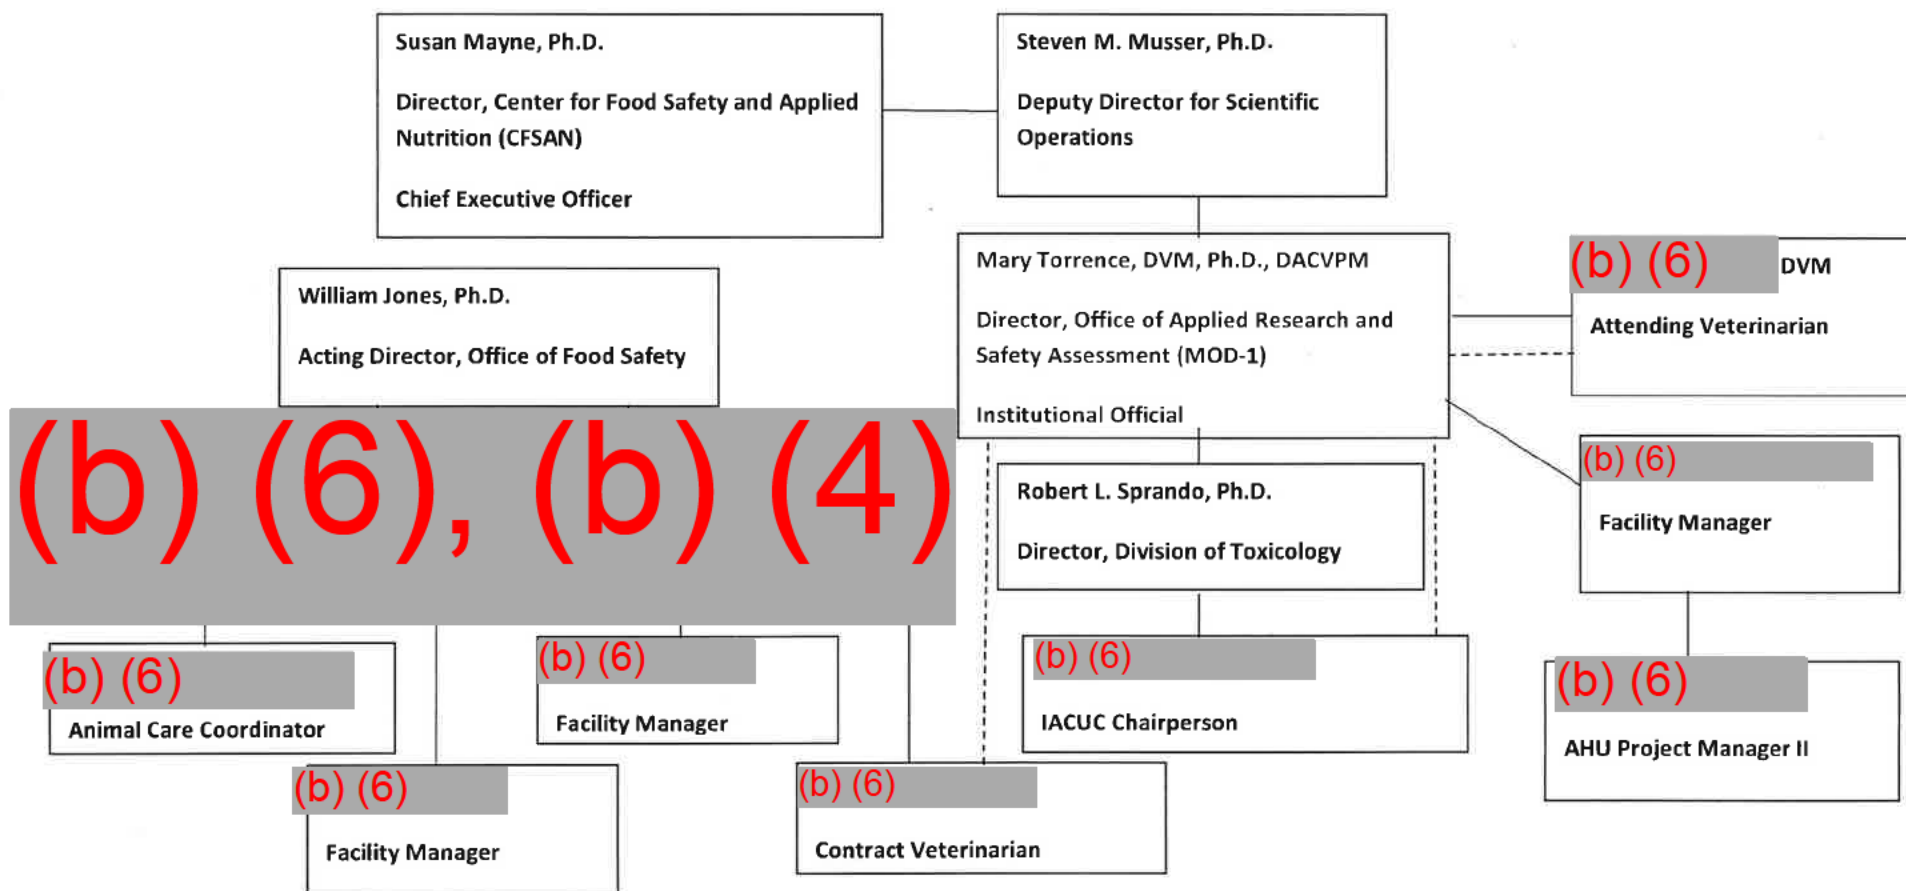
Susan Mayne, Ph.D.

Director, Center for Food Safety and Applied Nutrition (CFSAN)

Chief Executive Officer

Steven M. Musser, Ph.D.

Deputy Director for Scientific Operations

William Jones, Ph.D.

Acting Director, Office of Food Safety

Mary Torrence, DVM, Ph.D., DACVPM

Director, Office of Applied Research and Safety Assessment (MOD-1)

Institutional Official

(b) (6) DVM

Attending Veterinarian

(b) (6), (b) (4)

Robert L. Sprando, Ph.D.

Director, Division of Toxicology

(b) (6)

Facility Manager

(b) (6)

Animal Care Coordinator

(b) (6)

Facility Manager

(b) (6)

IACUC Chairperson

(b) (6)

AHU Project Manager II

(b) (6)

Facility Manager

(b) (6)

Contract Veterinarian